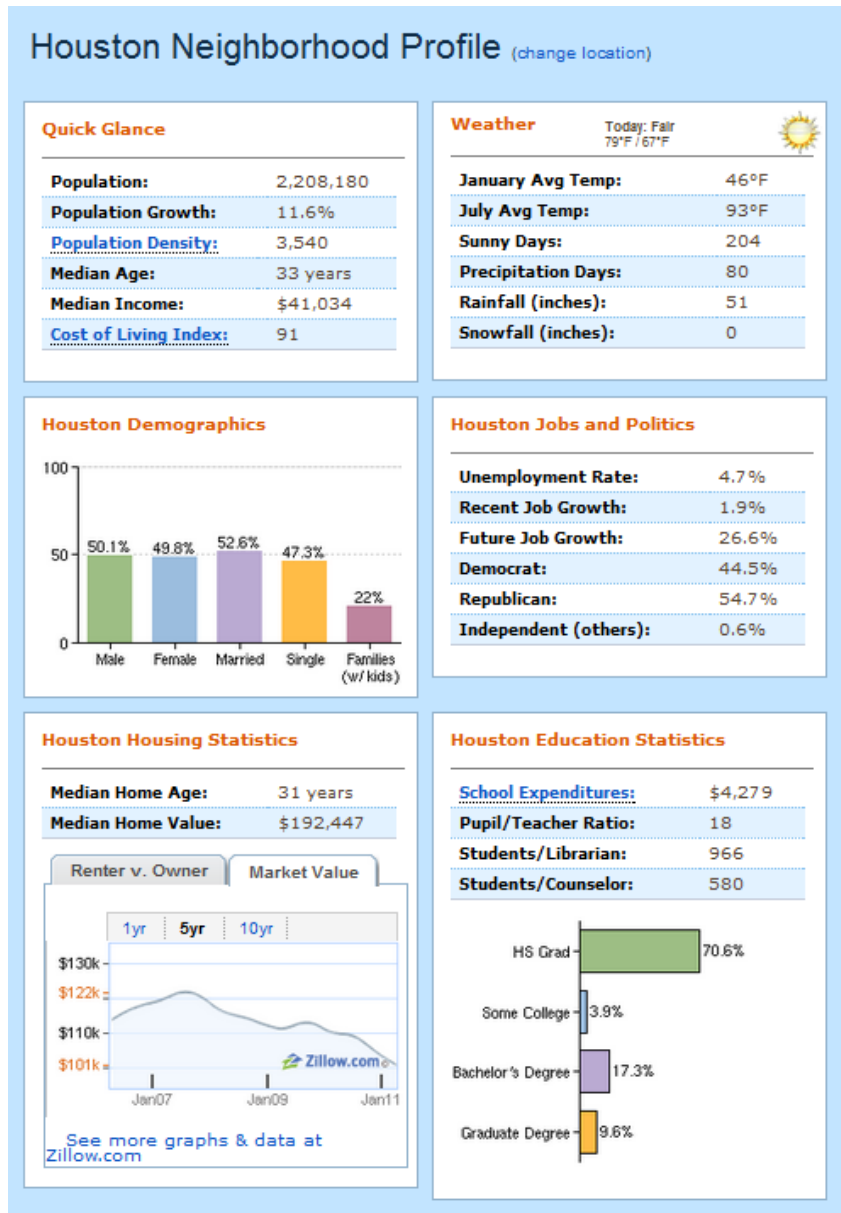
Houston Neighborhood Profile (change location)

Quick Glance

| | |
|---|---|
| Population: | 2,208,180 |
| Population Growth: | 11.6% |
| Population Density: | 3,540 |
| Median Age: | 33 years |
| Median Income: | \$41,034 |
| Cost of Living Index: | 91 |

Weather
Today: Fair
79°F / 67°F

| | |
|---|---|
| January Avg Temp: | 46°F |
| July Avg Temp: | 93°F |
| Sunny Days: | 204 |
| Precipitation Days: | 80 |
| Rainfall (inches): | 51 |
| Snowfall (inches): | 0 |

Houston Demographics

100
50
0
50.1% Male
49.8% Female
52.6% Married
47.3% Single
22% Families (w/ kids)

Houston Jobs and Politics

| | |
|---|---|
| Unemployment Rate: | 4.7% |
| Recent Job Growth: | 1.9% |
| Future Job Growth: | 26.6% |
| Democrat: | 44.5% |
| Republican: | 54.7% |
| Independent (others): | 0.6% |

Houston Housing Statistics

| | |
|---|---|
| Median Home Age: | 31 years |
| Median Home Value: | \$192,447 |

Renter v. Owner | Market Value

1yr | 5yr | 10yr

\$130k
\$122k
\$110k
\$101k
Zillow.com
Jan07 Jan09 Jan11

See more graphs & data at Zillow.com

Houston Education Statistics

| | |
|---|---|
| School Expenditures: | \$4,279 |
| Pupil/Teacher Ratio: | 18 |
| Students/Librarian: | 966 |
| Students/Counselor: | 580 |

HS Grad 70.6%
Some College 3.9%
Bachelor's Degree 17.3%
Graduate Degree 9.6%